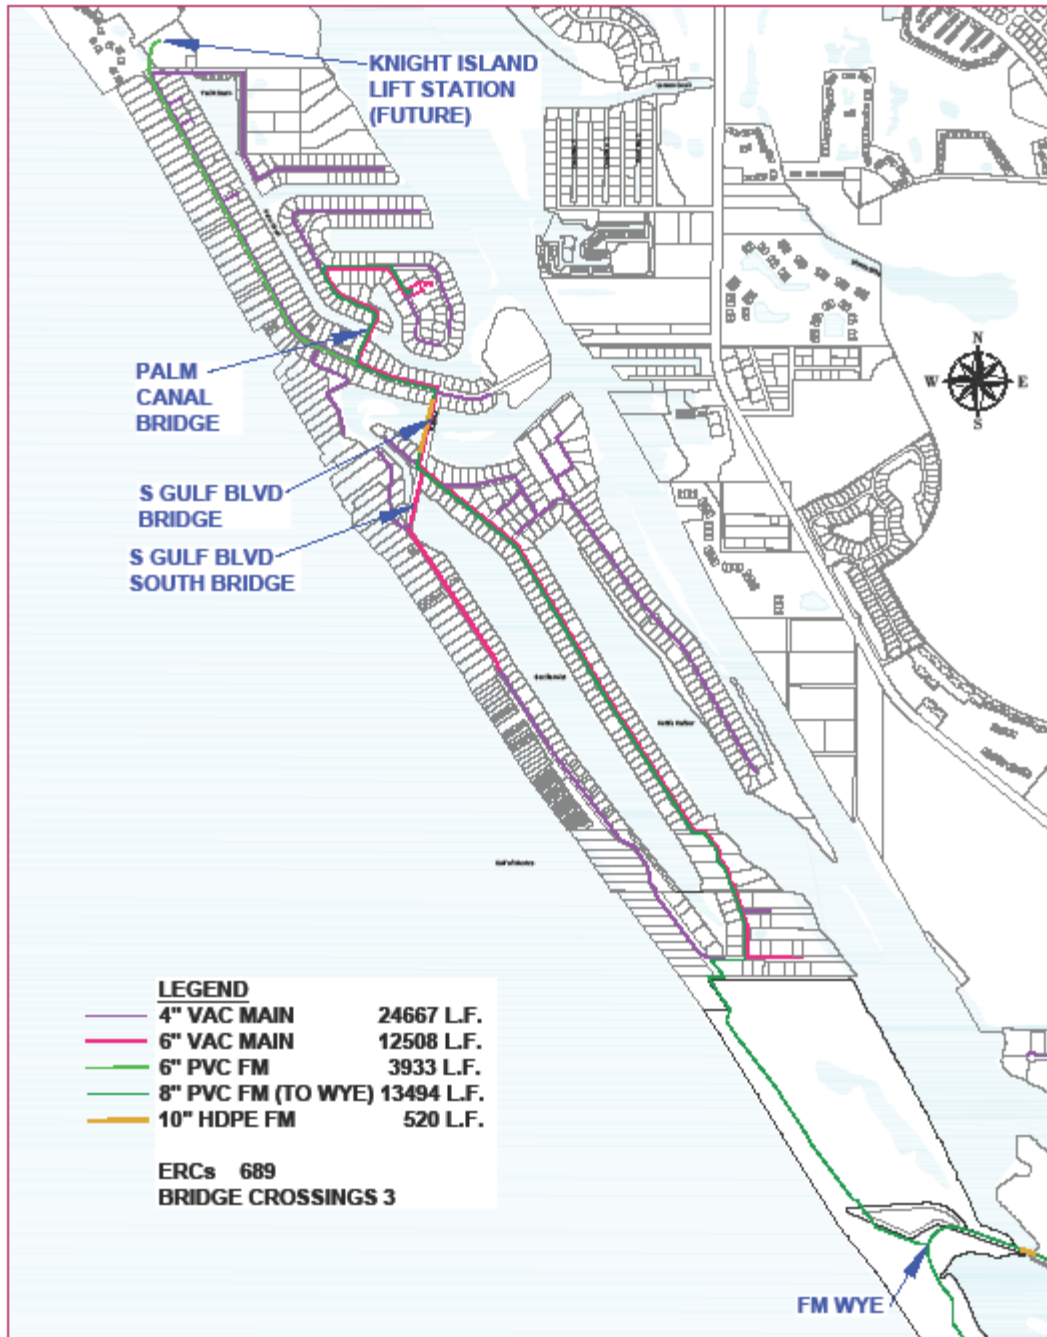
KNIGHT ISLAND LIFT STATION (FUTURE)

PALM CANAL BRIDGE

S GULF BLVD BRIDGE

S GULF BLVD SOUTH BRIDGE

N
W E
S

LEGEND

| | | |
|---|---|---|
| | 4" VAC MAIN | 24667 L.F. |
| | 6" VAC MAIN | 12508 L.F. |
| | 6" PVC FM | 3933 L.F. |
| | 8" PVC FM (TO WYE) | 13494 L.F. |
| | 10" HDPE FM | 520 L.F. |

ERCs 689
BRIDGE CROSSINGS 3

FM WYE